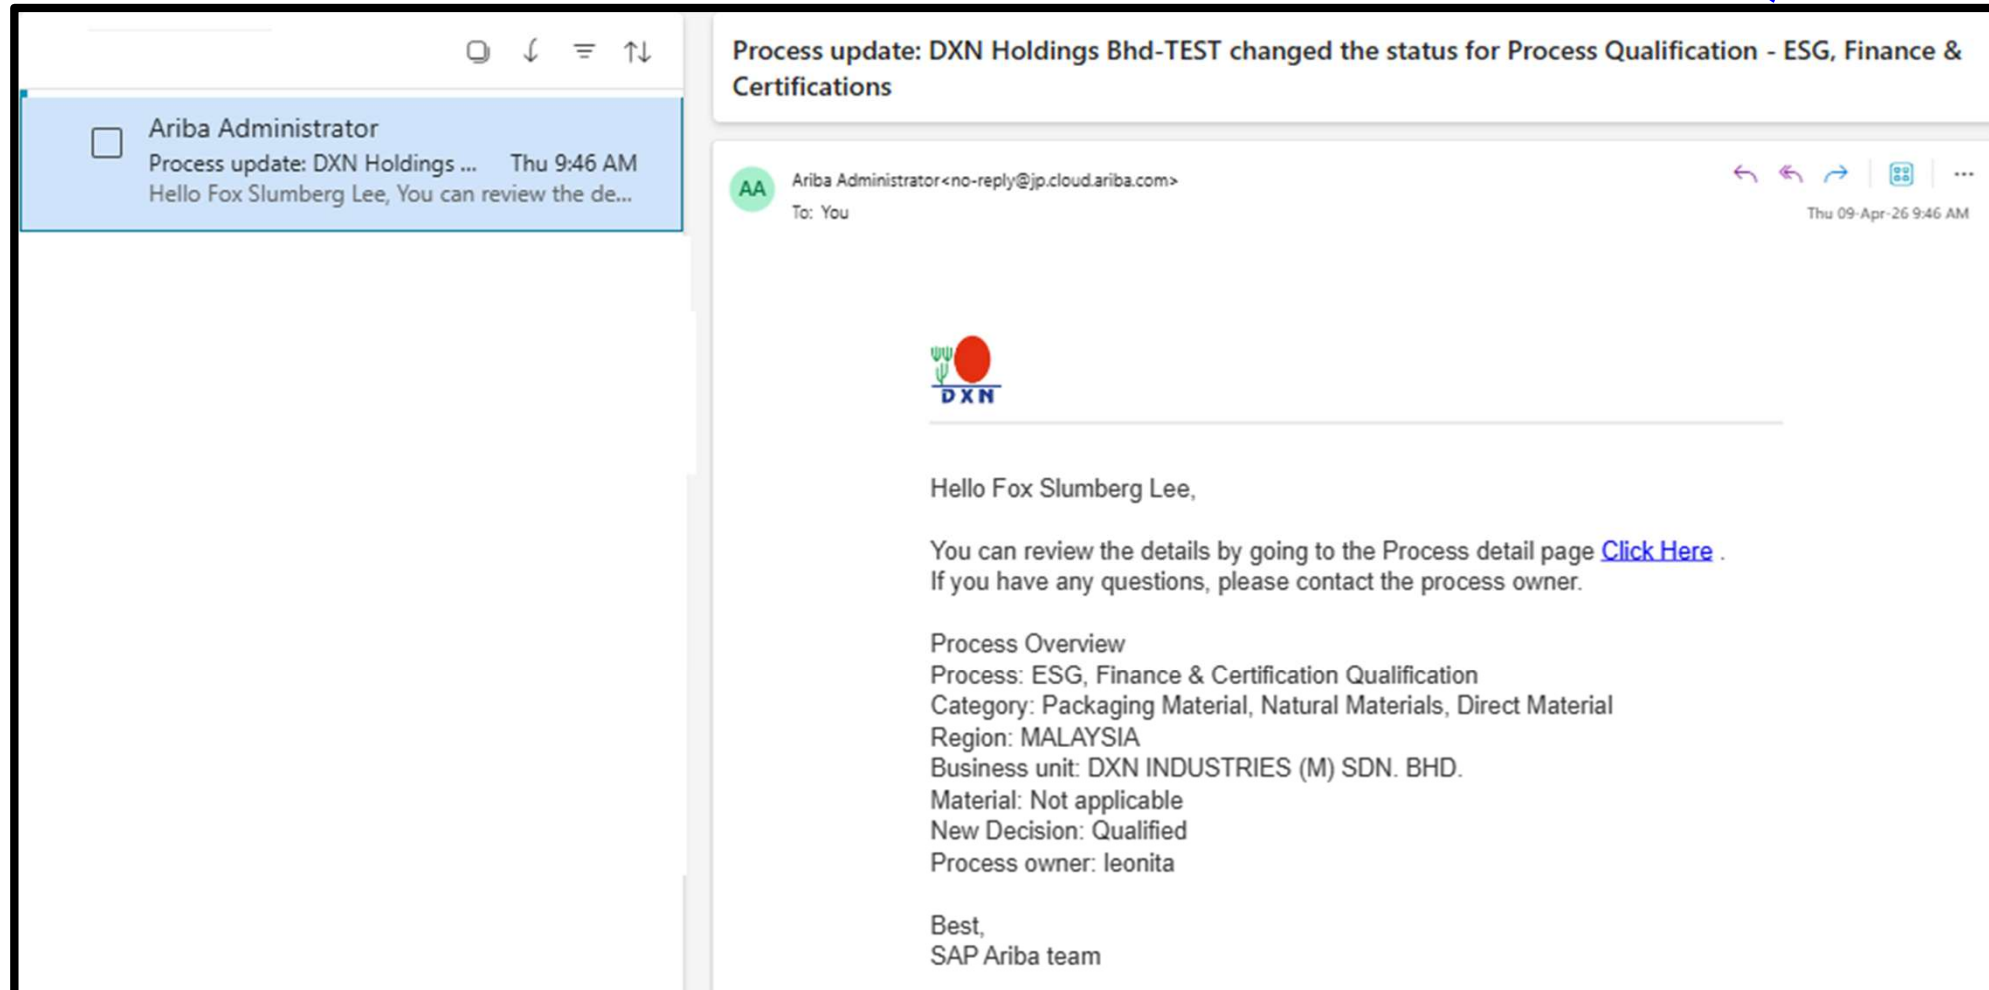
Ariba Administrator
Process update: DXN Holdings ... Thu 9:46 AM
Hello Fox Slumberg Lee, You can review the de...

Process update: DXN Holdings Bhd-TEST changed the status for Process Qualification - ESG, Finance & Certifications

AA
Ariba Administrator<no-reply@jp.cloud.ariba.com>
To: You
Thu 09-Apr-26 9:46 AM

DXN

Hello Fox Slumberg Lee,

You can review the details by going to the Process detail page Click Here .
If you have any questions, please contact the process owner.

Process Overview
Process: ESG, Finance & Certification Qualification
Category: Packaging Material, Natural Materials, Direct Material
Region: MALAYSIA
Business unit: DXN INDUSTRIES (M) SDN. BHD.
Material: Not applicable
New Decision: Qualified
Process owner: leonita

Best,
SAP Ariba team